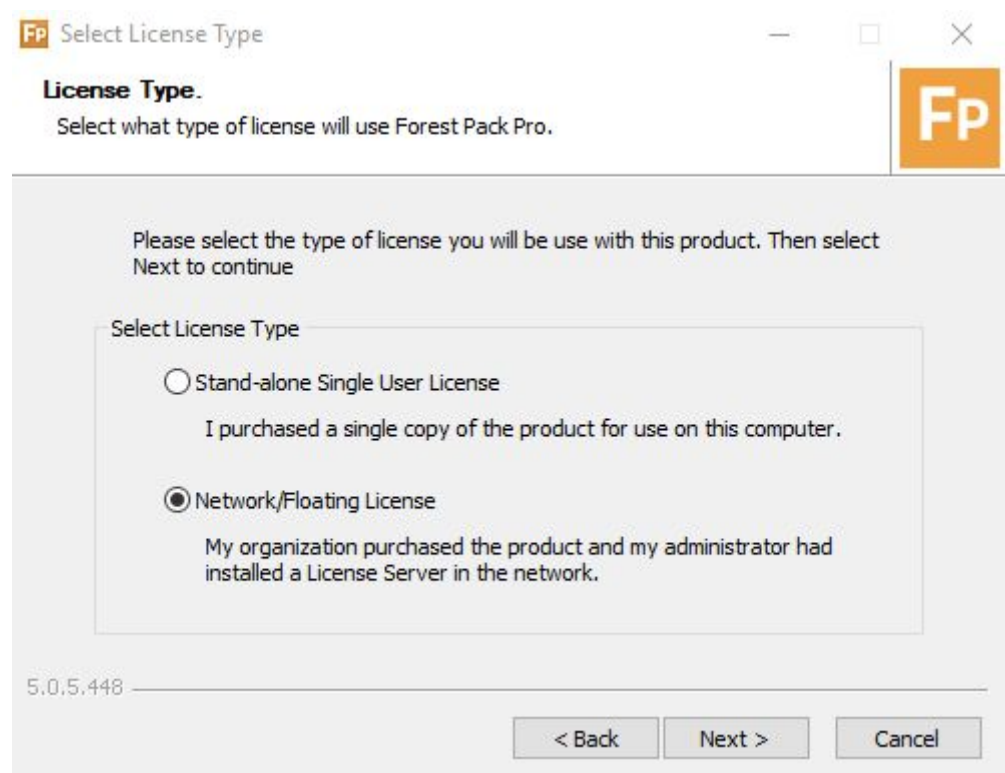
Fp Select License Type

License Type.
Select what type of license will use Forest Pack Pro.

Fp

Please select the type of license you will be use with this product. Then select Next to continue

Select License Type

Stand-alone Single User License

I purchased a single copy of the product for use on this computer.

Network/Floating License

My organization purchased the product and my administrator had installed a License Server in the network.

5.0.5.448

< Back
Next >
Cancel